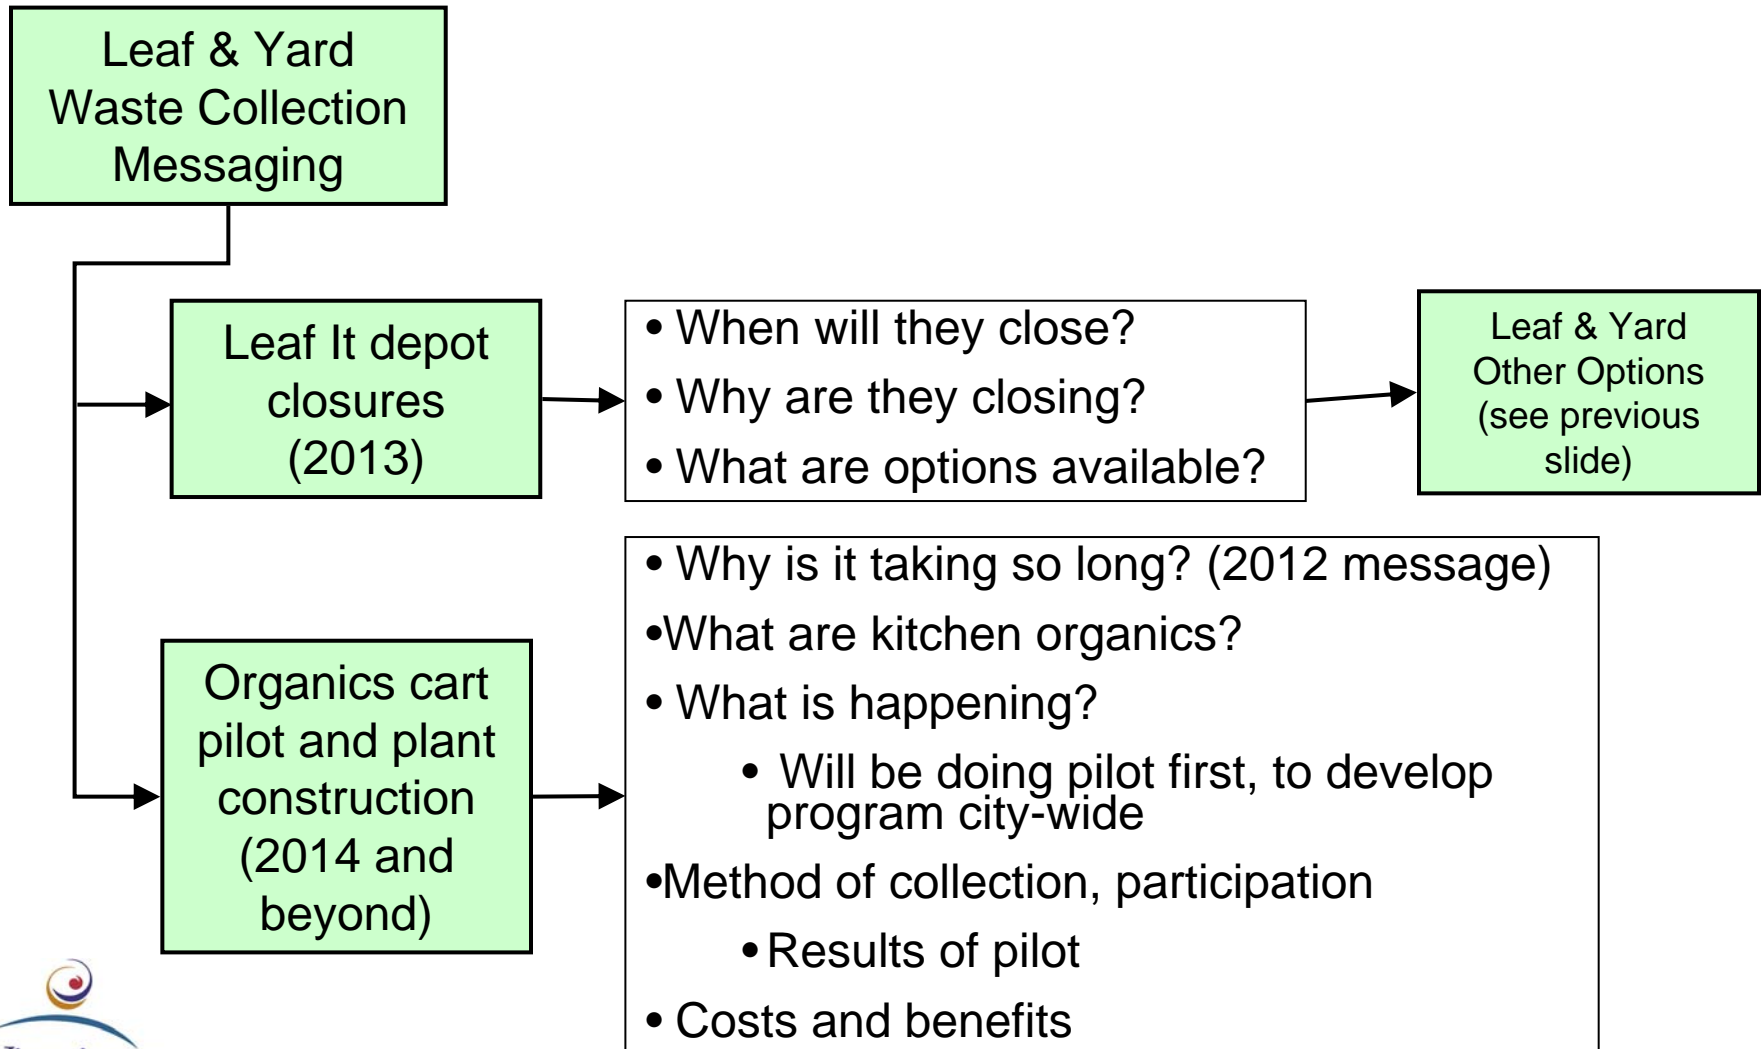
Leaf & Yard Waste Collection Messaging

Leaf It depot closures (2013)

• When will they close?
• Why are they closing?
• What are options available?

Leaf & Yard Other Options (see previous slide)

Organics cart pilot and plant construction (2014 and beyond)

• Why is it taking so long? (2012 message)
•What are kitchen organics?
• What is happening?
• Will be doing pilot first, to develop program city-wide
•Method of collection, participation
• Results of pilot
• Costs and benefits